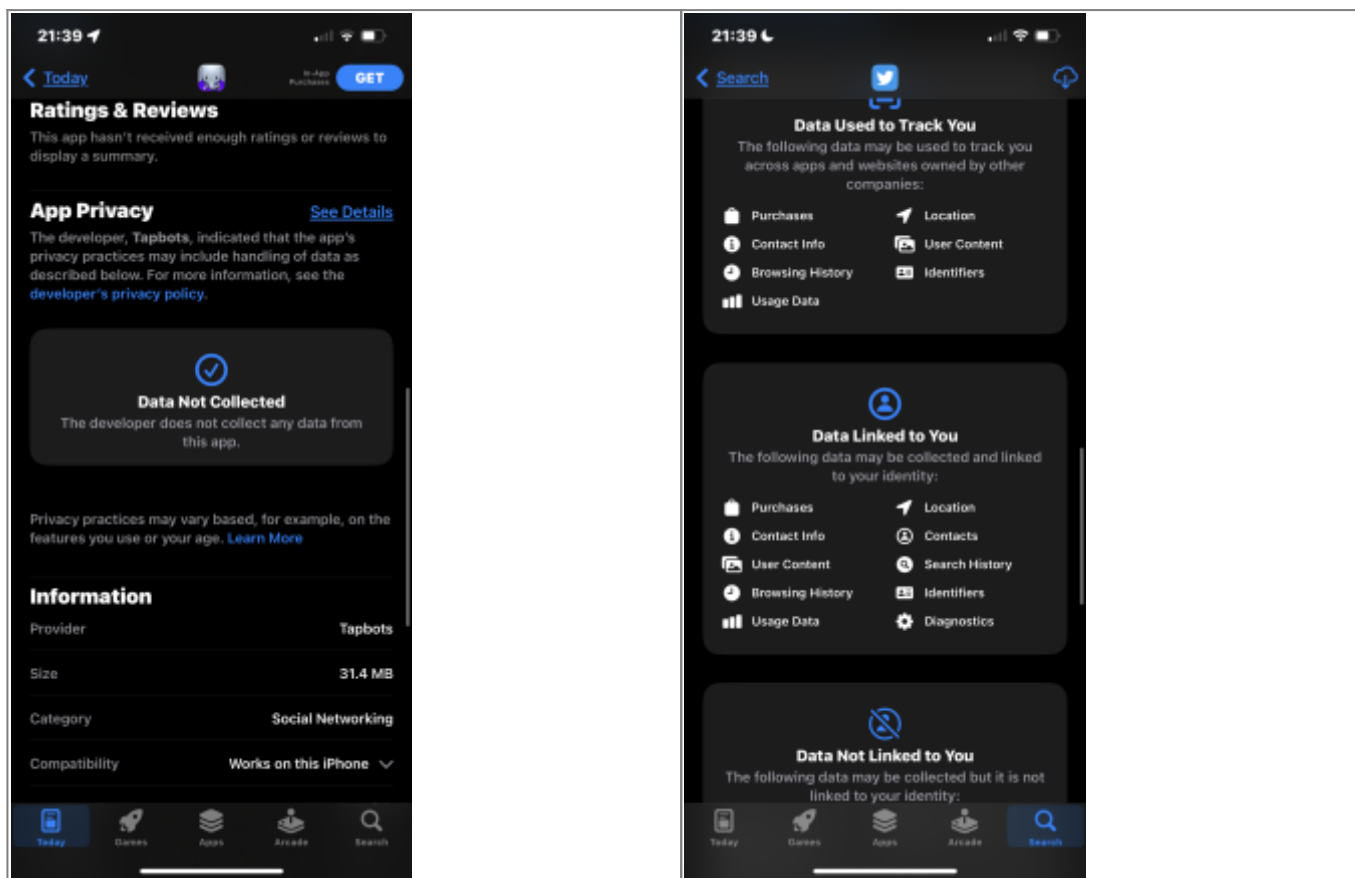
21:39

Today

In-App Purchases

GET

Ratings & Reviews

This app hasn't received enough ratings or reviews to display a summary.

App Privacy

See Details

The developer, Tapbots, indicated that the app's privacy practices may include handling of data as described below. For more information, see the developer's privacy policy.

Data Not Collected

The developer does not collect any data from this app.

Privacy practices may vary based, for example, on the features you use or your age. Learn More

Information

| | |
|---|---|
| Provider | Tapbots |
| Size | 31.4 MB |
| Category | Social Networking |
| Compatibility | Works on this iPhone |

Today Games Apps Arcade Search

21:39

Search

Data Used to Track You

The following data may be used to track you across apps and websites owned by other companies:

Purchases
Location
Contact Info
User Content
Browsing History
Identifiers
Usage Data

Data Linked to You

The following data may be collected and linked to your identity:

Purchases
Location
Contact Info
Contacts
User Content
Search History
Browsing History
Identifiers
Usage Data
Diagnostics

Data Not Linked to You

The following data may be collected but it is not linked to your identity:

Today Games Apps Arcade Search